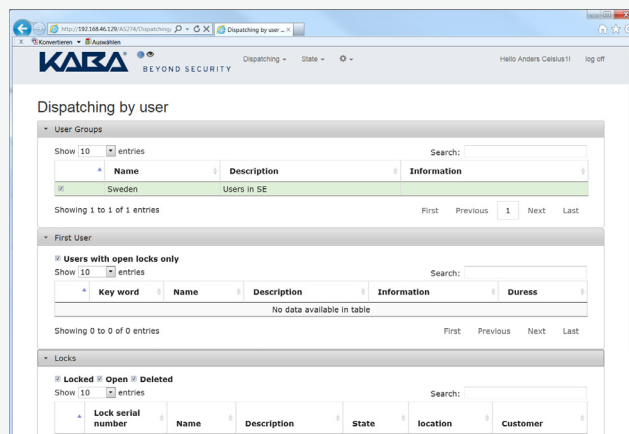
http://192.168.46.129/AS274/Dispatching
Dispatching by user ... ×
Konvertieren Auswählen

KABA BEYOND SECURITY
Dispatching State
Hello Anders Celsius1! log off

Dispatching by user

User Groups

Show 10 entries
Search:

| | Name | Description | Information |
|---|---|---|---|
| ☑ | Sweden | Users in SE | |

Showing 1 to 1 of 1 entries
First Previous 1 Next Last

First User

☑ Users with open locks only
Show 10 entries
Search:

| Key word | Name | Description | Information | Duress |
|---|---|---|---|---|
| No data available in table | | | | |

Showing 0 to 0 of 0 entries
First Previous Next Last

Locks

☑ Locked ☑ Open ☑ Deleted
Show 10 entries
Search:

| Lock serial number | Name | Description | State | location | Customer |
|---|---|---|---|---|---|